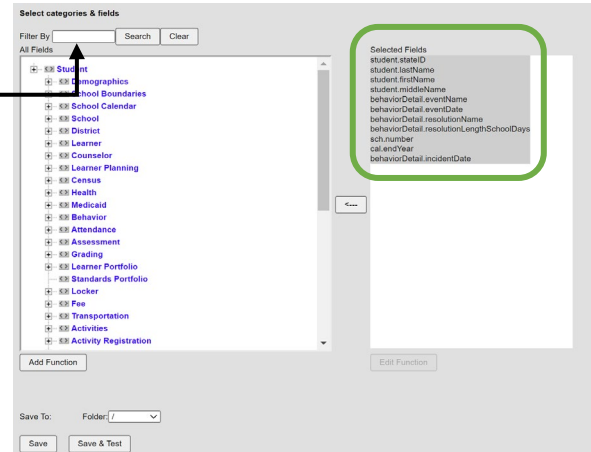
Select categories & fields

Filter By [ ] Search Clear

All Fields

Student
Demographics
School Boundaries
School Calendar
School
District
Learner
Counselor
Learner Planning
Census
Health
Medicaid
Behavior
Attendance
Assessment
Grading
Learner Portfolio
Standards Portfolio
Locker
Fee
Transportation
Activities
Activity Registration

<---

Selected Fields
student.stateID
student.lastName
student.firstName
student.middleName
behaviorDetail.eventName
behaviorDetail.eventDate
behaviorDetail.resolutionName
behaviorDetail.resolutionLengthSchoolDays
sch.number
cal.endYear
behaviorDetail.incidentDate

Add Function

Edit Function

Save To: Folder: /

Save Save & Test